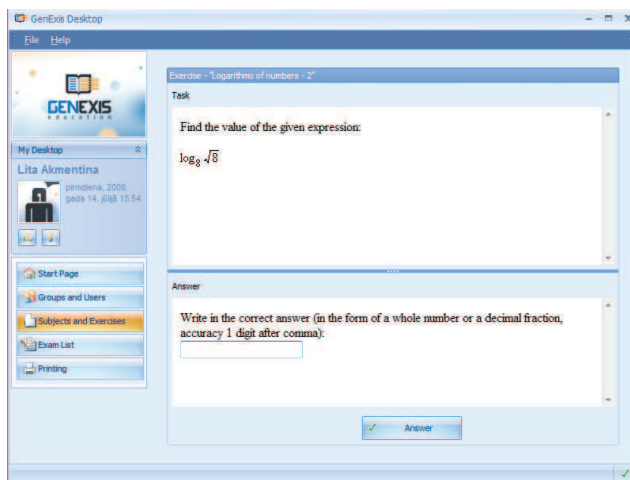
GenExis Desktop

File Help

GENEXIS
education

My Desktop

Lita Akmentina

pirmdiena, 2008. gada 14. jūlijā 15:54

Start Page

Groups and Users

Subjects and Exercises

Exam List

Printing

Exercise - "Logarithms of numbers - 2"

Task

Find the value of the given expression:

$\log_8 \sqrt{8}$

Answer

Write in the correct answer (in the form of a whole number or a decimal fraction, accuracy 1 digit after comma):

Answer